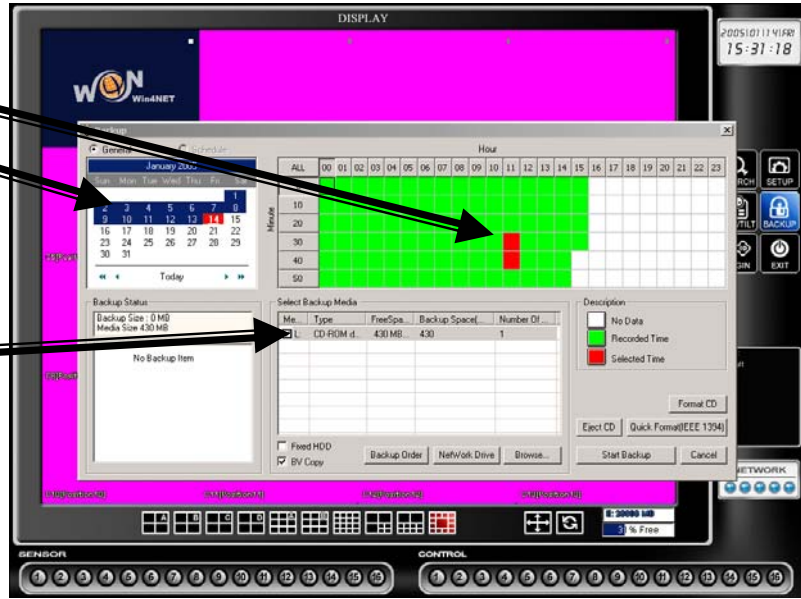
DISPLAY

2005/01/14(FRI)
15:31:18

WON Win4NET

Backup

General
Schedule

January 2005

| Sun | Mon | Tue | Wed | Thu | Fri | Sat |
|---|---|---|---|---|---|---|
| | | | | | | 1 |
| 2 | 3 | 4 | 5 | 6 | 7 | 8 |
| 9 | 10 | 11 | 12 | 13 | 14 | 15 |
| 16 | 17 | 18 | 19 | 20 | 21 | 22 |
| 23 | 24 | 25 | 26 | 27 | 28 | 29 |
| 30 | 31 | | | | | |

Today

Hour

ALL 00 01 02 03 04 05 06 07 08 09 10 11 12 13 14 15 16 17 18 19 20 21 22 23

Minute
10
20
30
40
50

Backup Status
Backup Size : 0 MB
Media Size 430 MB

No Backup Item

Select Backup Media

| Me... | Type | FreeSpa... | Backup Space(... | Number Of ... |
|---|---|---|---|---|
| L: | CD-ROM d... | 430 MB... | 430 | 1 |

Description
No Data
Recorded Time
Selected Time

Format CD
Eject CD
Quick Format(IEEE 1394)

Fixed HDD
BV Copy

Backup Order
NetWork Drive
Browse...
Start Backup
Cancel

SEARCH
SETUP
PAN/TILT
BACKUP
LOGIN
EXIT

NETWORK

% Free

SENSOR
1 2 3 4 5 6 7 8 9 10 11 12 13 14 15 16

CONTROL
1 2 3 4 5 6 7 8 9 10 11 12 13 14 15 16